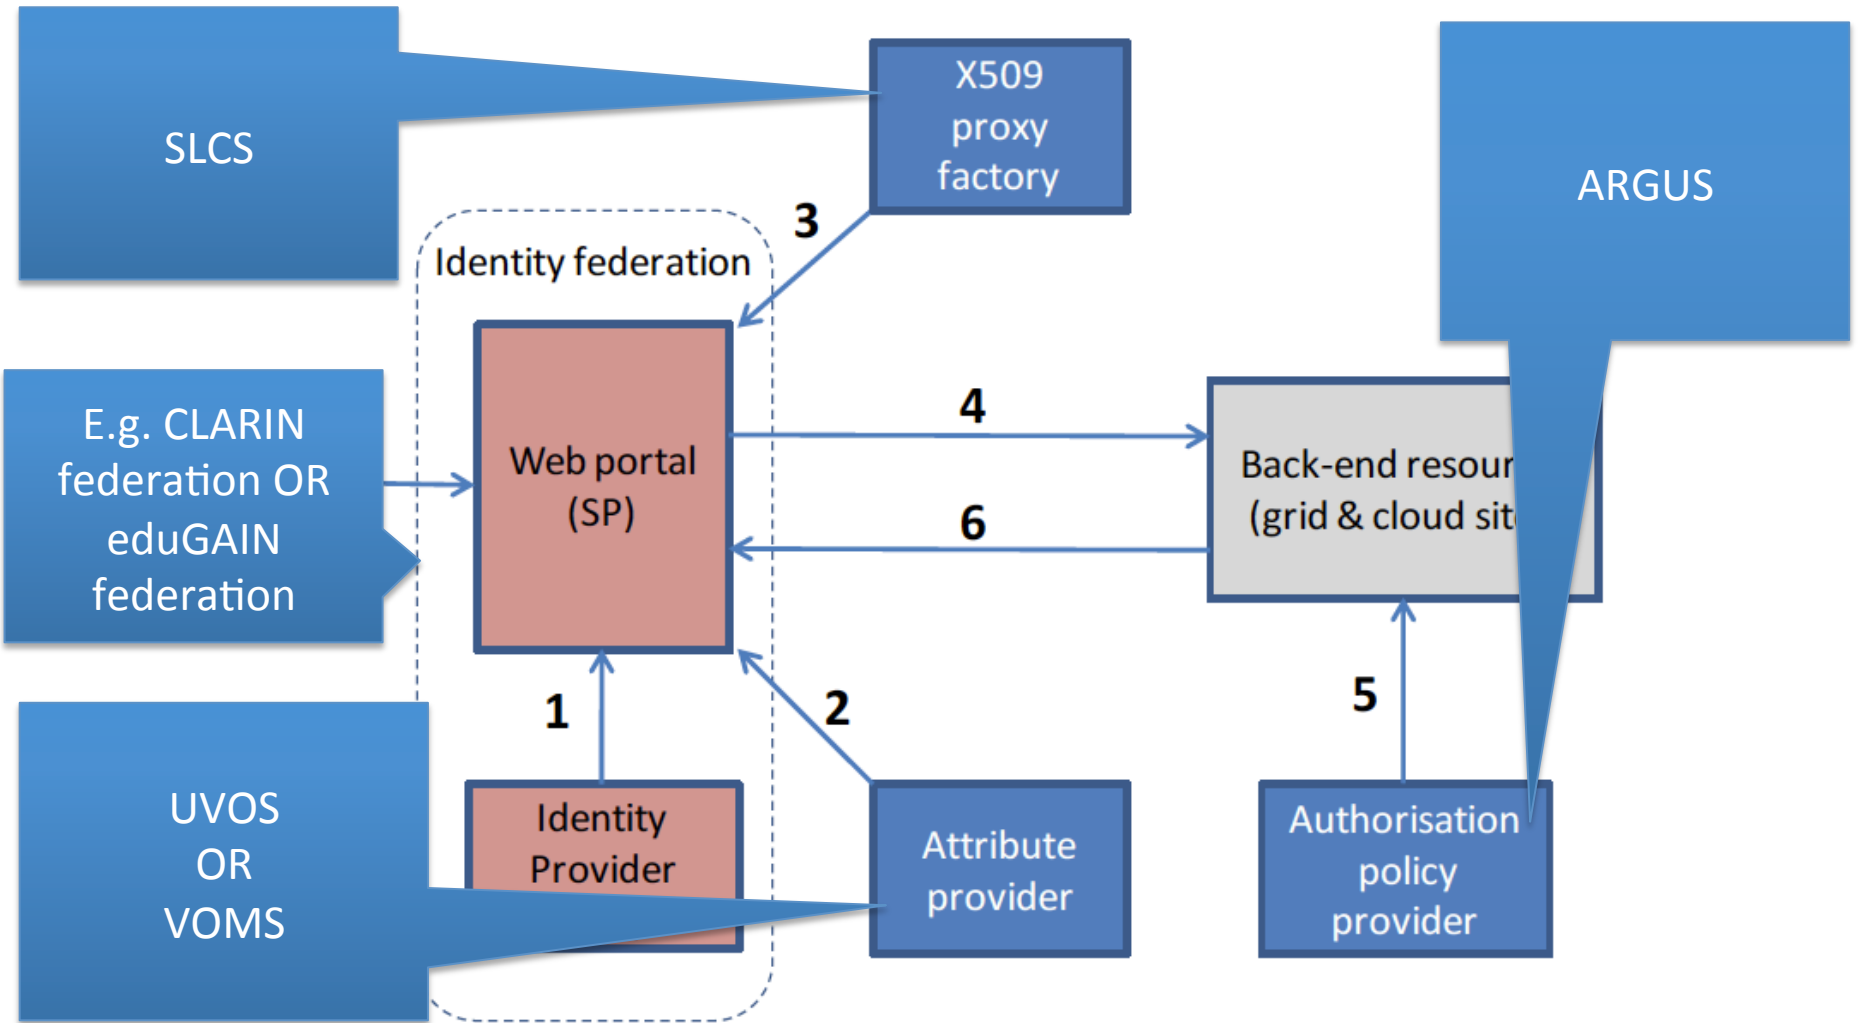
SLCS

X509 proxy factory

ARGUS

3

Identity federation

E.g. CLARIN federation OR eduGAIN federation

Web portal (SP)

4

Back-end resour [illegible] (grid & cloud sit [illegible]

6

1

2

5

UVOS OR VOMS

Identity Provider

Attribute provider

Authorisation policy provider